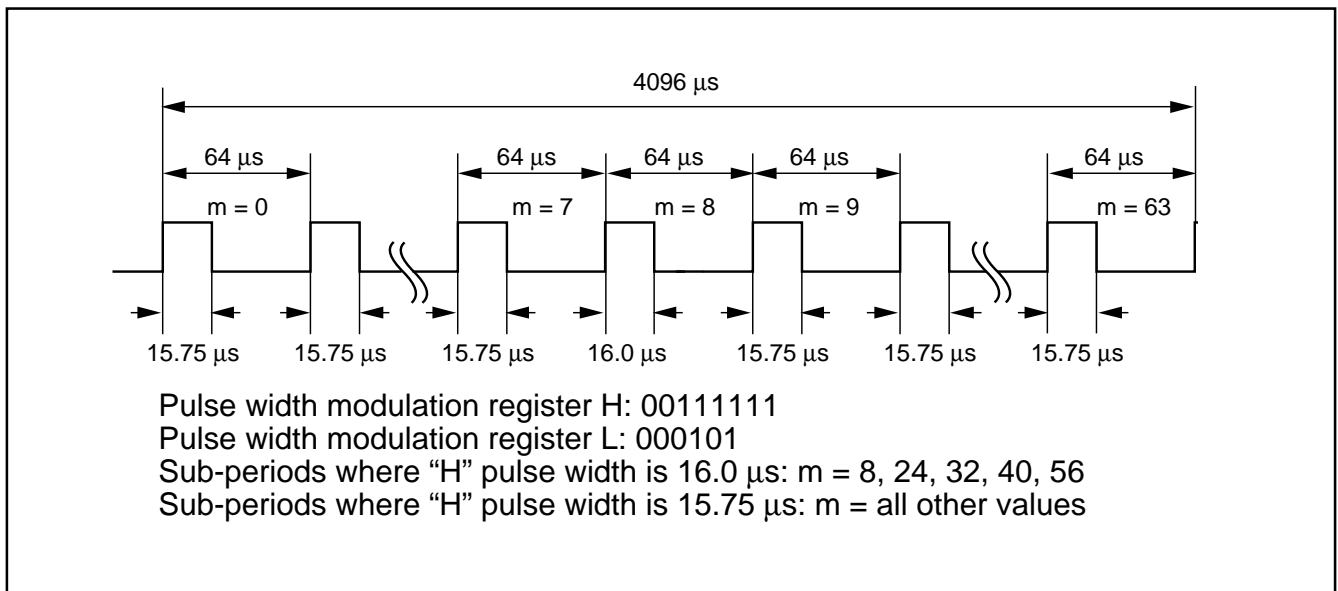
4096 μs

64 μs

64 μs

64 μs

64 μs

64 μs

m = 0

m = 7

m = 8

m = 9

m = 63

15.75 μs 15.75 μs 15.75 μs 16.0 μs 15.75 μs 15.75 μs 15.75 μs

Pulse width modulation register H: 00111111
Pulse width modulation register L: 000101
Sub-periods where “H” pulse width is 16.0 μs: m = 8, 24, 32, 40, 56
Sub-periods where “H” pulse width is 15.75 μs: m = all other values